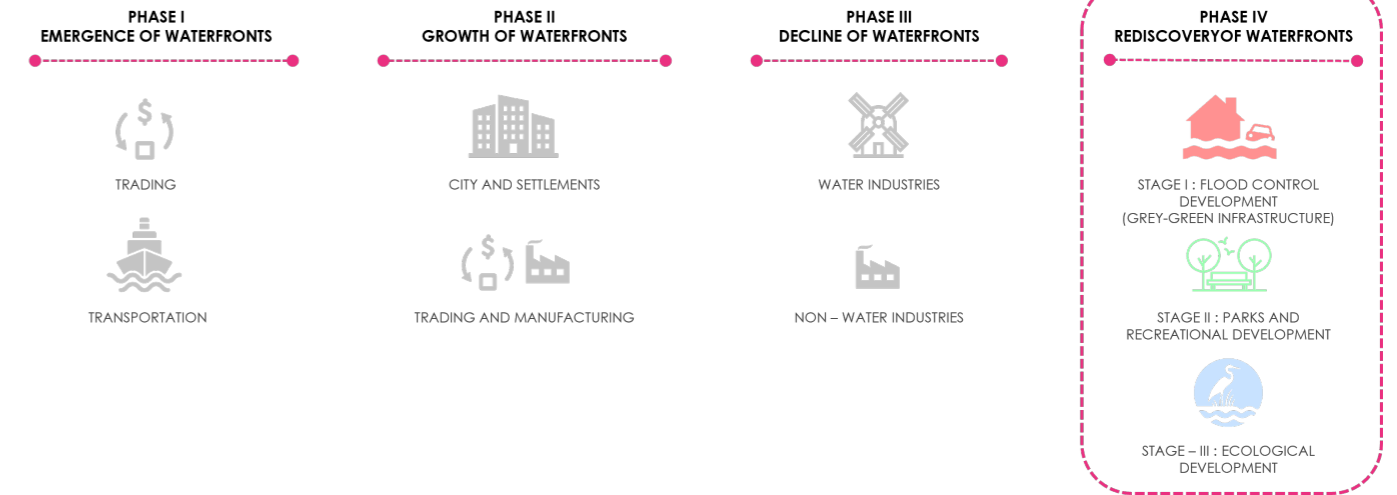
PHASE I
EMERGENCE OF WATERFRONTS

TRADING

TRANSPORTATION

PHASE II
GROWTH OF WATERFRONTS

CITY AND SETTLEMENTS

TRADING AND MANUFACTURING

PHASE III
DECLINE OF WATERFRONTS

WATER INDUSTRIES

NON – WATER INDUSTRIES

PHASE IV
REDISCOVERYOF WATERFRONTS

STAGE I : FLOOD CONTROL DEVELOPMENT (GREY-GREEN INFRASTRUCTURE)

STAGE II : PARKS AND RECREATIONAL DEVELOPMENT

STAGE – III : ECOLOGICAL DEVELOPMENT